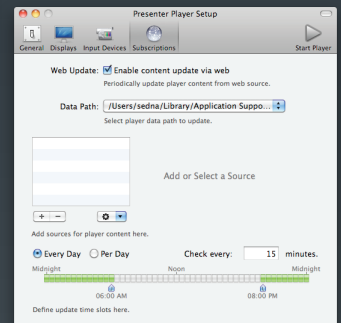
Presenter Player Setup

General Displays Input Devices Subscriptions Start Player

Web Update: Enable content update via web
Periodically update player content from web source.

Data Path: /Users/sedna/Library/Application Suppo...
Select player data path to update.

Add or Select a Source

+ −

Add sources for player content here.

Every Day Per Day Check every: 15 minutes.

Midnight Noon Midnight

06:00 AM 08:00 PM

Define update time slots here.